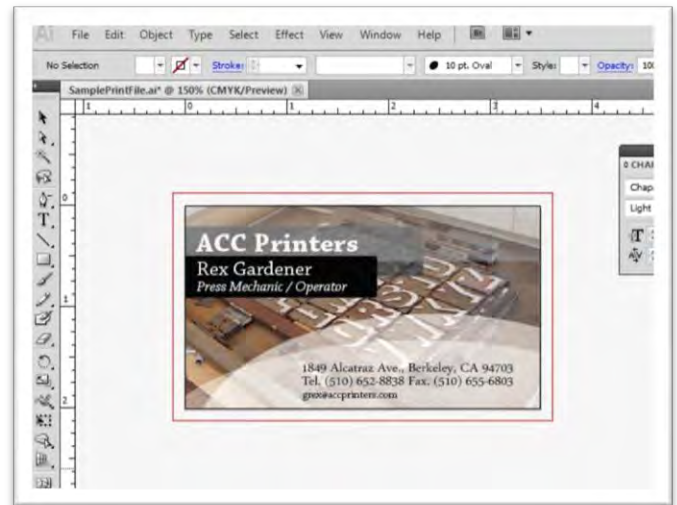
Ai File Edit Object Type Select Effect View Window Help

No Selection Stroke: 10 pt. Oval Style: Opacity: 10

SamplePrintFile.ai* @ 150% (CMYK/Preview)

1 0 1 2 3 4

0 1 2

CHA

Chap

Light

ACC Printers

Rex Gardener

Press Mechanic / Operator

1849 Alcatraz Ave., Berkeley, CA 94703
Tel. (510) 652-8838 Fax. (510) 655-6803
gnex@accprinters.com